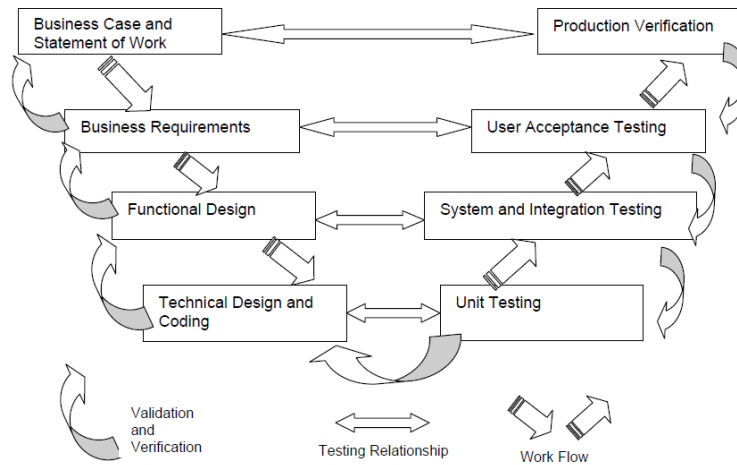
Business Case and Statement of Work

Production Verification

Business Requirements

User Acceptance Testing

Functional Design

System and Integration Testing

Technical Design and Coding

Unit Testing

Validation and Verification

Testing Relationship

Work Flow